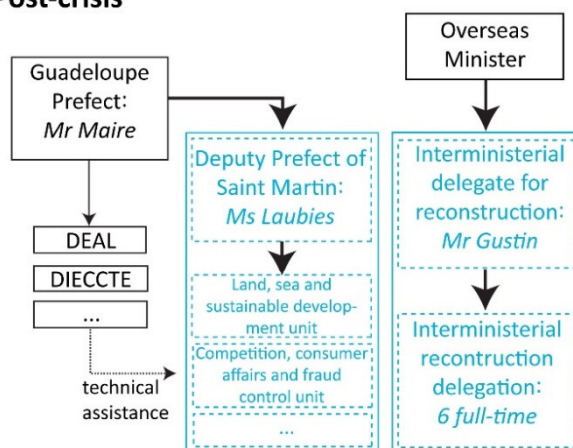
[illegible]ost-crisis

Guadeloupe Prefect: *Mr Maire*

DEAL

DIECCTE

...

technical assistance

Deputy Prefect of Saint Martin: *Ms Laubies*

Land, sea and sustainable development unit

Competition, consumer affairs and fraud control unit

...

Overseas Minister

Interministerial delegate for reconstruction: *Mr Gustin*

Interministerial recontruction delegation: *6 full-time*